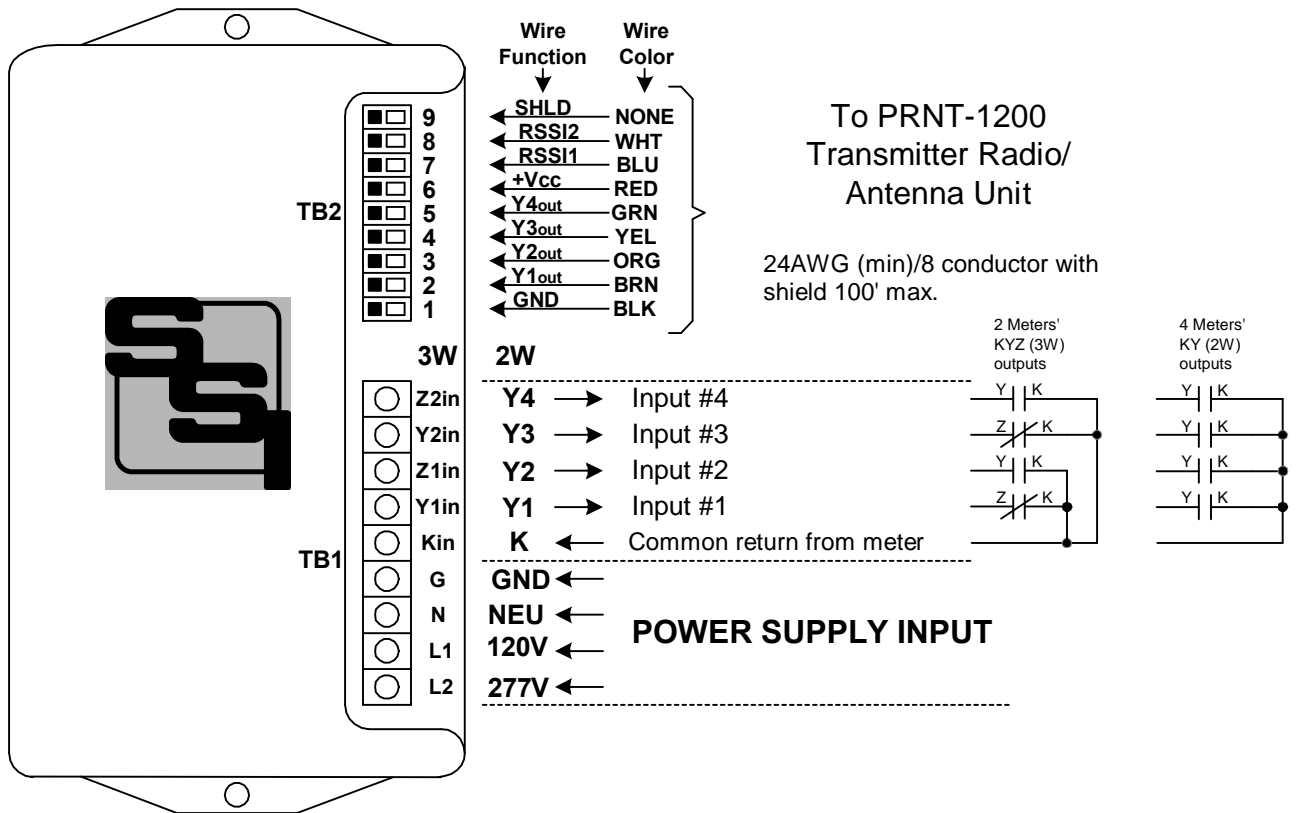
Wire Function

Wire Color

TB2

9 SHLD NONE
8 RSSI2 WHT
7 RSSI1 BLU
6 +Vcc RED
5 $Y4_{out}$ GRN
4 $Y3_{out}$ YEL
3 $Y2_{out}$ ORG
2 $Y1_{out}$ BRN
1 GND BLK

To PRNT-1200 Transmitter Radio/ Antenna Unit

24AWG (min)/8 conductor with shield 100' max.

2 Meters' KYZ (3W) outputs

4 Meters' KY (2W) outputs

3W 2W

TB1

Z2in Y4 Input #4
Y2in Y3 Input #3
Z1in Y2 Input #2
Y1in Y1 Input #1
Kin K Common return from meter
G GND
N NEU
L1 120V
L2 277V

POWER SUPPLY INPUT

Y K
Z K
Y K
Z K

Y K
Y K
Y K
Y K